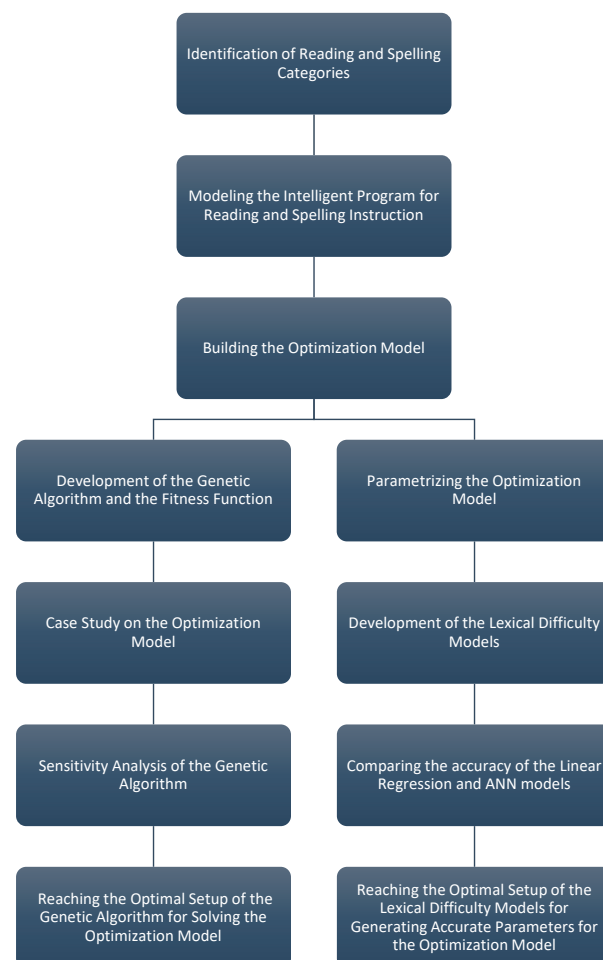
Identification of Reading and Spelling Categories

Modeling the Intelligent Program for Reading and Spelling Instruction

Building the Optimization Model

Development of the Genetic Algorithm and the Fitness Function

Case Study on the Optimization Model

Sensitivity Analysis of the Genetic Algorithm

Reaching the Optimal Setup of the Genetic Algorithm for Solving the Optimization Model

Parametrizing the Optimization Model

Development of the Lexical Difficulty Models

Comparing the accuracy of the Linear Regression and ANN models

Reaching the Optimal Setup of the Lexical Difficulty Models for Generating Accurate Parameters for the Optimization Model